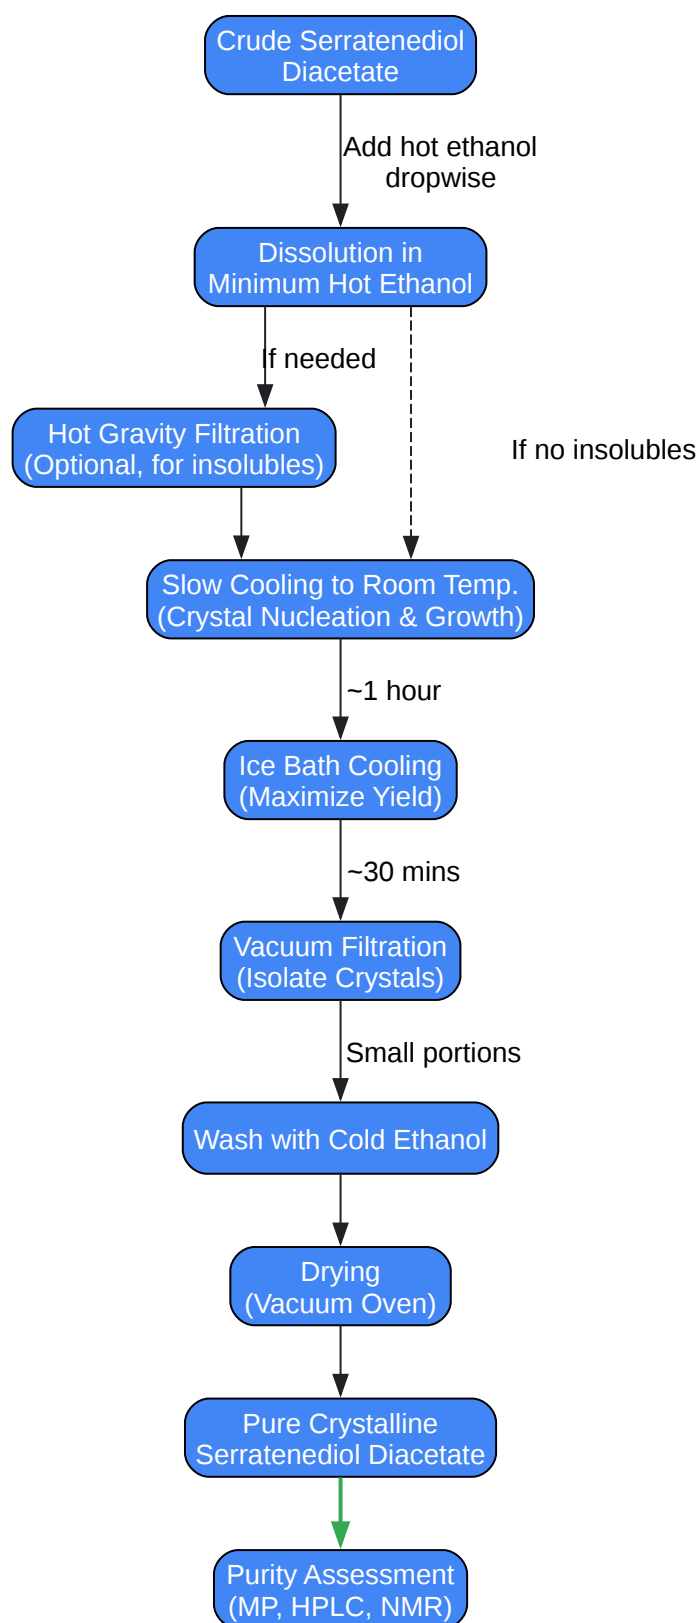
Crude Serratenediol Diacetate

Add hot ethanol dropwise

Dissolution in Minimum Hot Ethanol

If needed

Hot Gravity Filtration (Optional, for insolubles)

If no insolubles

Slow Cooling to Room Temp. (Crystal Nucleation & Growth)

~1 hour

Ice Bath Cooling (Maximize Yield)

~30 mins

Vacuum Filtration (Isolate Crystals)

Small portions

Wash with Cold Ethanol

Drying (Vacuum Oven)

Pure Crystalline Serratenediol Diacetate

Purity Assessment (MP, HPLC, NMR)